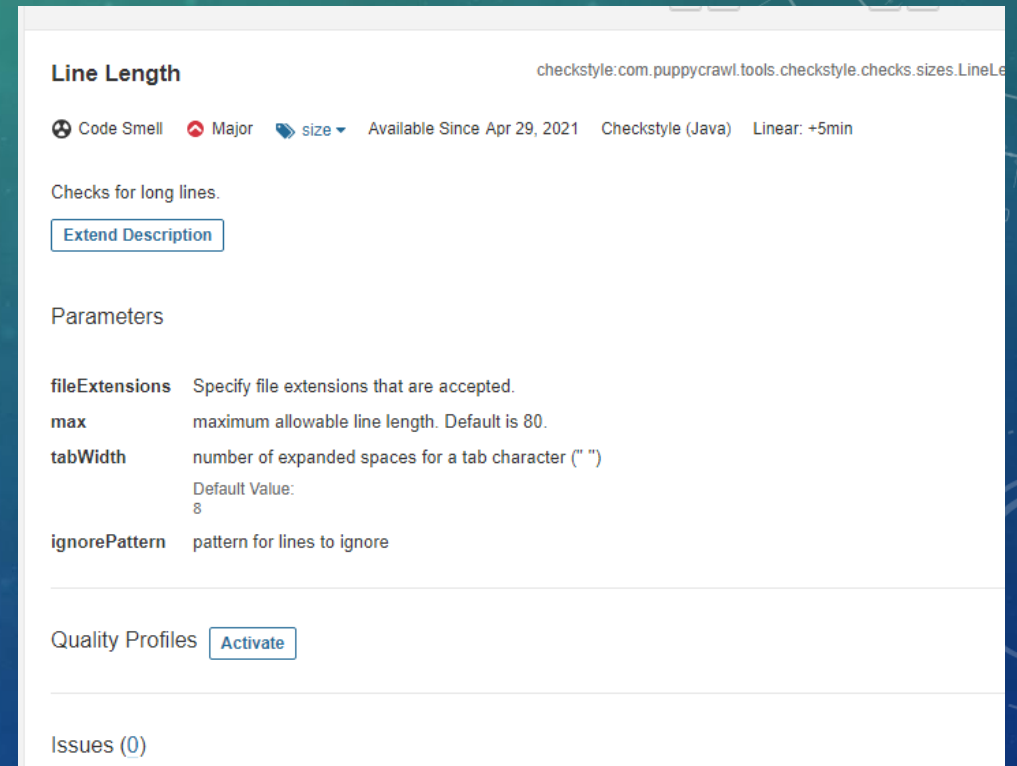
Line Length

checkstyle:com.puppycrawl.tools.checkstyle.checks.sizes.LineLe

Code Smell Major size Available Since Apr 29, 2021 Checkstyle (Java) Linear: +5min

Checks for long lines.

Extend Description

Parameters

| | |
|---|---|
| fileExtensions | Specify file extensions that are accepted. |
| max | maximum allowable line length. Default is 80. |
| tabWidth | number of expanded spaces for a tab character (" ") Default Value: 8 |
| ignorePattern | pattern for lines to ignore |

Quality Profiles Activate

Issues (0)